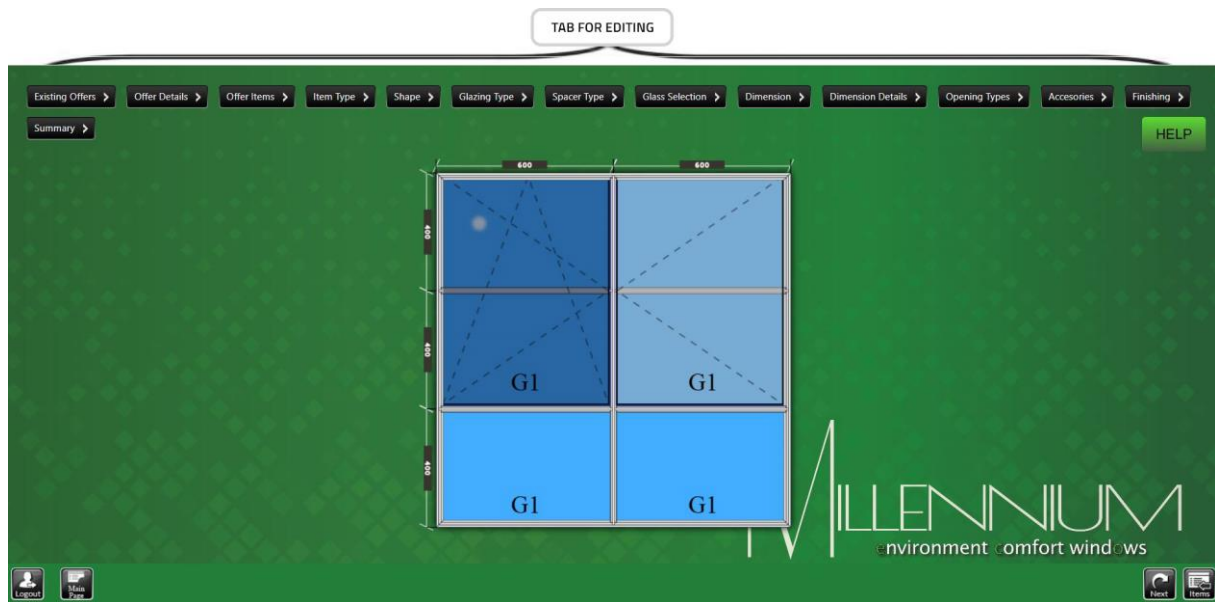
TAB FOR EDITING

Existing Offers › Offer Details › Offer Items › Item Type › Shape › Glazing Type › Spacer Type › Glass Selection › Dimension › Dimension Details › Opening Types › Accesories › Finishing › Summary ›

HELP

600 600

400 400 400

G1 G1

G1 G1

MILLENNIUM
environment comfort windows

Logout Main Page

Next Items